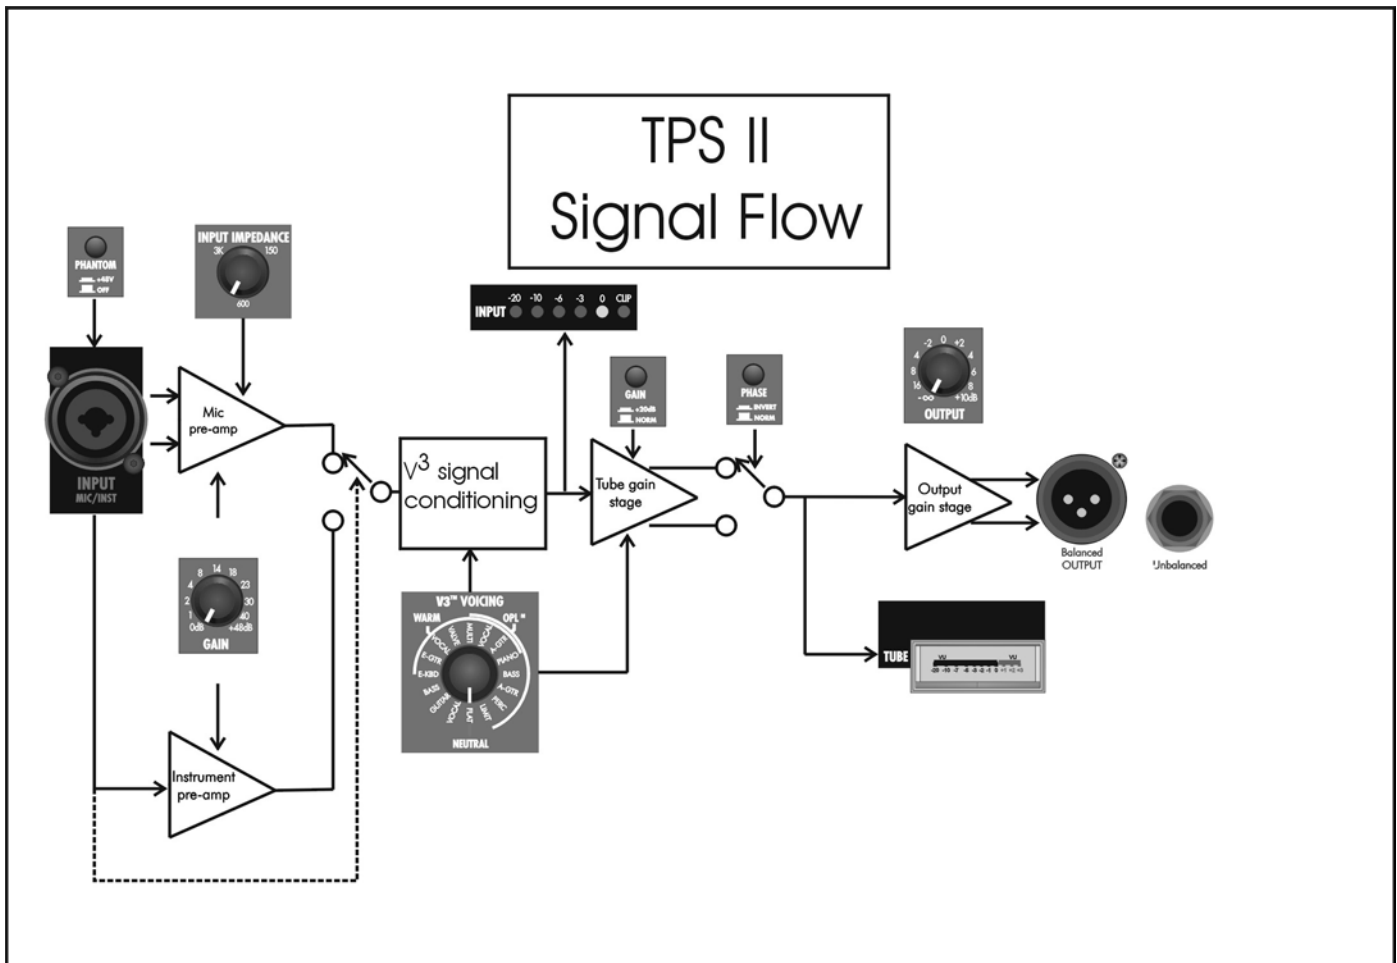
TPS II
Signal Flow

PHANTOM
+48V
OFF

INPUT IMPEDANCE
3K
150
600

INPUT
MIC/INST

Mic pre-amp

GAIN
0dB
+48dB
14
18
23
30
40
8
4
2
1

Instrument pre-amp

INPUT
-20
-10
-6
-3
0
CLIP

$V^3$ signal conditioning

$V3^{TM}$ VOICING
WARM
OPL™
NEUTRAL
E-GTR
VOCAL
VALVE
MULTI
VOCAL
A-GTR
PIANO
BASS
A-GTR
PERC
LIMIT
FLAT
VOCAL
GUITAR
BASS
E-KBD

GAIN
+20dB
NORM

Tube gain stage

PHASE
INVERT
NORM

OUTPUT
-2
0
+2
4
4
6
8
8
16
-∞
+10dB

Output gain stage

Balanced OUTPUT

Unbalanced

TUBE
VU
VU